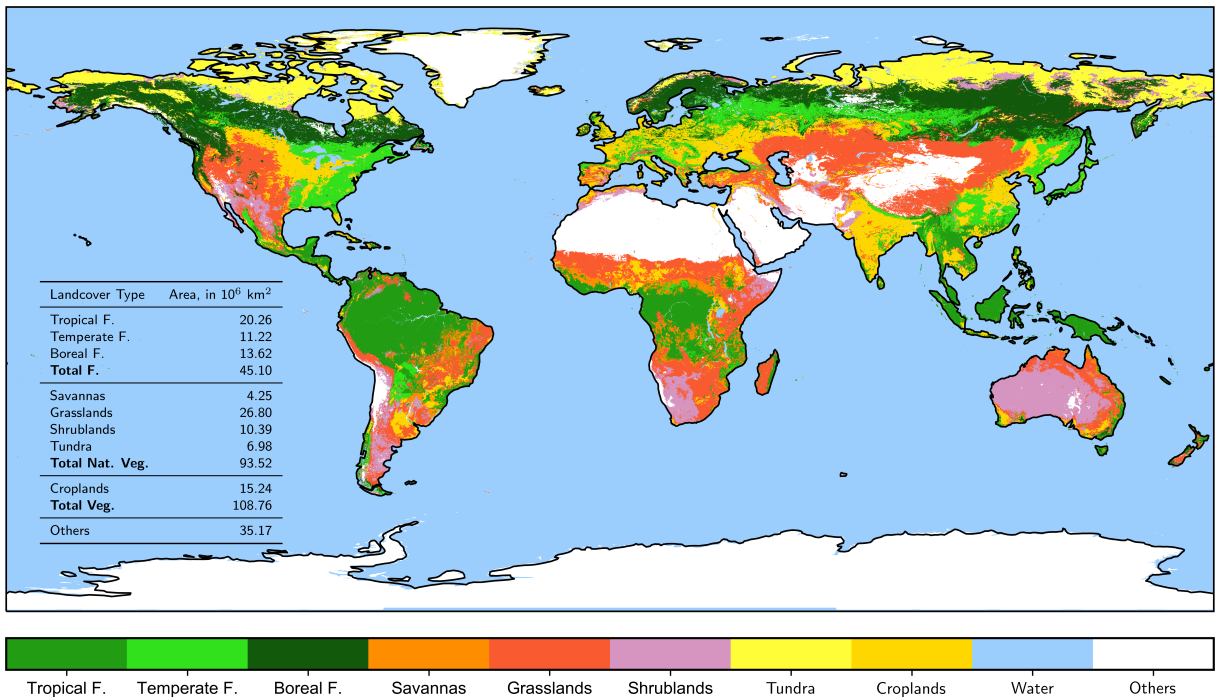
| Landcover Type | Area, in $10^6$ km$^2$ |
|---|---|
| Tropical F. | 20.26 |
| Temperate F. | 11.22 |
| Boreal F. | 13.62 |
| **Total F.** | 45.10 |
| Savannas | 4.25 |
| Grasslands | 26.80 |
| Shrublands | 10.39 |
| Tundra | 6.98 |
| **Total Nat. Veg.** | 93.52 |
| Croplands | 15.24 |
| **Total Veg.** | 108.76 |
| Others | 35.17 |

Tropical F. Temperate F. Boreal F. Savannas Grasslands Shrublands Tundra Croplands Water Others